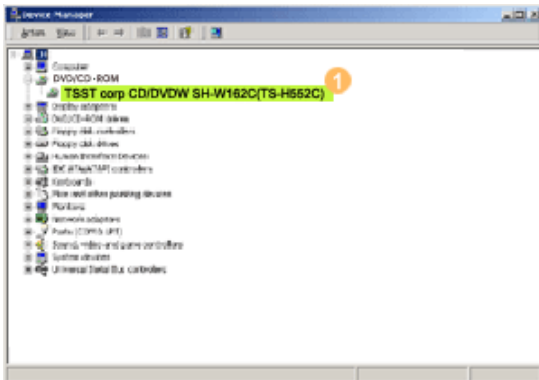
Device Manager

Action View

Computer
DVD/CD-ROM
TSST corp CD/DVDW SH-W162C(TS-H652C)
1
Display adapters
DVD/CD-ROM drives
Floppy disk controllers
Floppy disk drives
Human Interface Devices
IDE ATA/ATAPI controllers
Keyboards
Mice and other pointing devices
Monitors
Network adapters
Ports (COM & LPT)
Sound, video and game controllers
System devices
Universal Serial Bus controllers